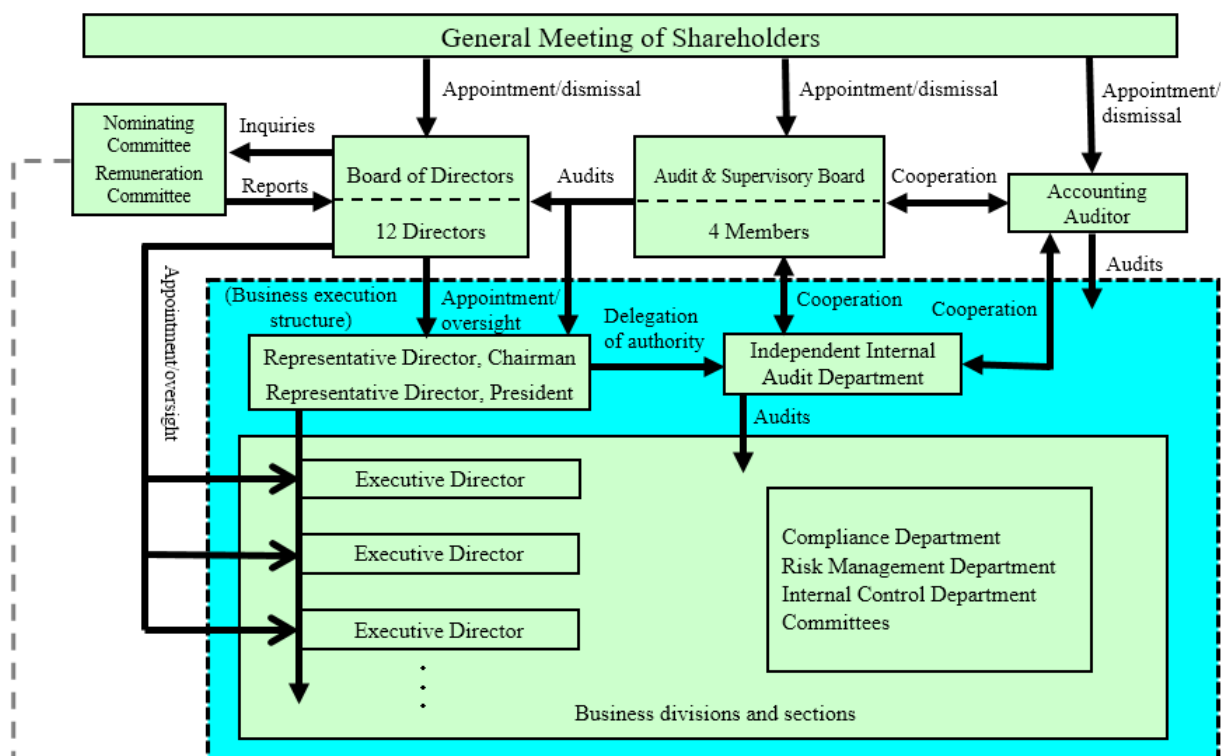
General Meeting of Shareholders

Appointment/dismissal

Appointment/dismissal

Appointment/ dismissal

Nominating Committee

Remuneration Committee

Inquiries

Reports

Board of Directors

12 Directors

Audits

Audit & Supervisory Board

4 Members

Cooperation

Accounting Auditor

Appointment/oversight

Audits

(Business execution structure)

Appointment/ oversight

Cooperation

Cooperation

Delegation of authority

Representative Director, Chairman

Representative Director, President

Independent Internal Audit Department

Audits

Executive Director

Executive Director

Executive Director

Compliance Department
Risk Management Department
Internal Control Department
Committees

Business divisions and sections